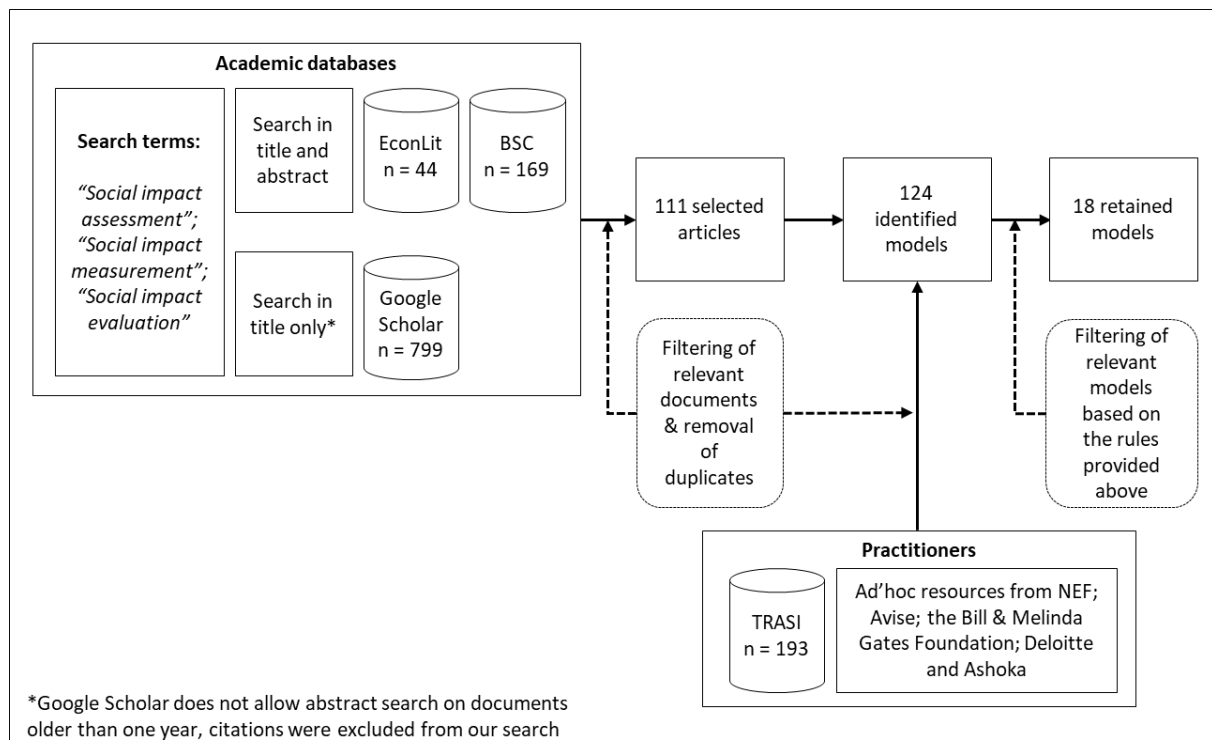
Academic databases

Search terms:

"Social impact assessment"; "Social impact measurement"; "Social impact evaluation"

Search in title and abstract

EconLit n = 44

BSC n = 169

Search in title only*

Google Scholar n = 799

111 selected articles

124 identified models

18 retained models

Filtering of relevant documents & removal of duplicates

Filtering of relevant models based on the rules provided above

Practitioners

TRASI n = 193

Ad'hoc resources from NEF; Avise; the Bill & Melinda Gates Foundation; Deloitte and Ashoka

*Google Scholar does not allow abstract search on documents older than one year, citations were excluded from our search